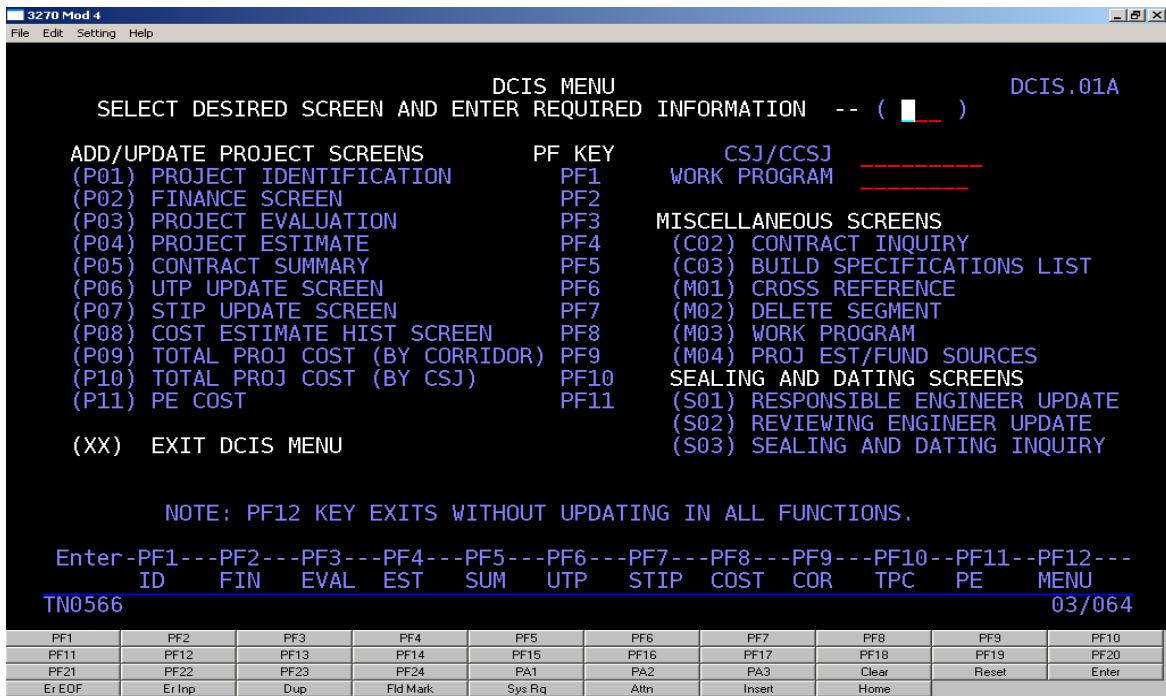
3270 Mod 4
File Edit Setting Help

DCIS MENU
DCIS.01A
SELECT DESIRED SCREEN AND ENTER REQUIRED INFORMATION -- ( )

ADD/UPDATE PROJECT SCREENS PF KEY
(P01) PROJECT IDENTIFICATION PF1
(P02) FINANCE SCREEN PF2
(P03) PROJECT EVALUATION PF3
(P04) PROJECT ESTIMATE PF4
(P05) CONTRACT SUMMARY PF5
(P06) UTP UPDATE SCREEN PF6
(P07) STIP UPDATE SCREEN PF7
(P08) COST ESTIMATE HIST SCREEN PF8
(P09) TOTAL PROJ COST (BY CORRIDOR) PF9
(P10) TOTAL PROJ COST (BY CSJ) PF10
(P11) PE COST PF11

(XX) EXIT DCIS MENU

CSJ/CCSJ
WORK PROGRAM

MISCELLANEOUS SCREENS
(C02) CONTRACT INQUIRY
(C03) BUILD SPECIFICATIONS LIST
(M01) CROSS REFERENCE
(M02) DELETE SEGMENT
(M03) WORK PROGRAM
(M04) PROJ EST/FUND SOURCES
SEALING AND DATING SCREENS
(S01) RESPONSIBLE ENGINEER UPDATE
(S02) REVIEWING ENGINEER UPDATE
(S03) SEALING AND DATING INQUIRY

NOTE: PF12 KEY EXITS WITHOUT UPDATING IN ALL FUNCTIONS.

Enter-PF1---PF2---PF3---PF4---PF5---PF6---PF7---PF8---PF9---PF10--PF11--PF12---
ID FIN EVAL EST SUM UTP STIP COST COR TPC PE MENU
TN0566 03/064

| PF1 | PF2 | PF3 | PF4 | PF5 | PF6 | PF7 | PF8 | PF9 | PF10 |
|---|---|---|---|---|---|---|---|---|---|
| PF11 | PF12 | PF13 | PF14 | PF15 | PF16 | PF17 | PF18 | PF19 | PF20 |
| PF21 | PF22 | PF23 | PF24 | PA1 | PA2 | PA3 | Clear | Reset | Enter |
| Er EOF | Er Inp | Dup | Fld Mark | Sys Rq | Attn | Insert | Home | | |